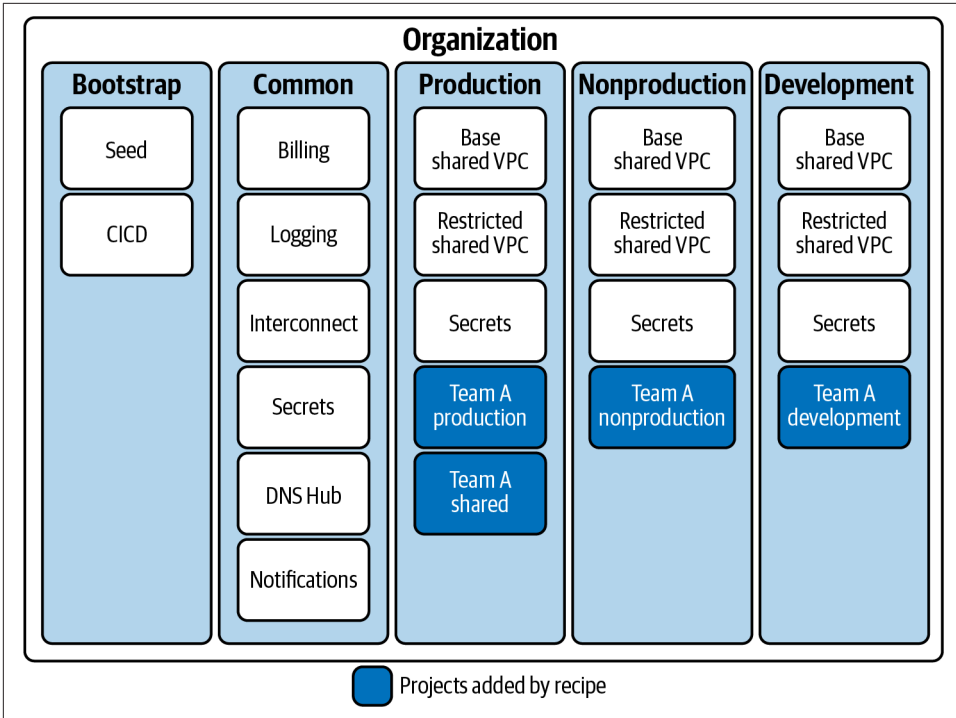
Organization

Bootstrap
Seed
CICD

Common
Billing
Logging
Interconnect
Secrets
DNS Hub
Notifications

Production
Base shared VPC
Restricted shared VPC
Secrets
Team A production
Team A shared

Nonproduction
Base shared VPC
Restricted shared VPC
Secrets
Team A nonproduction

Development
Base shared VPC
Restricted shared VPC
Secrets
Team A development

Projects added by recipe